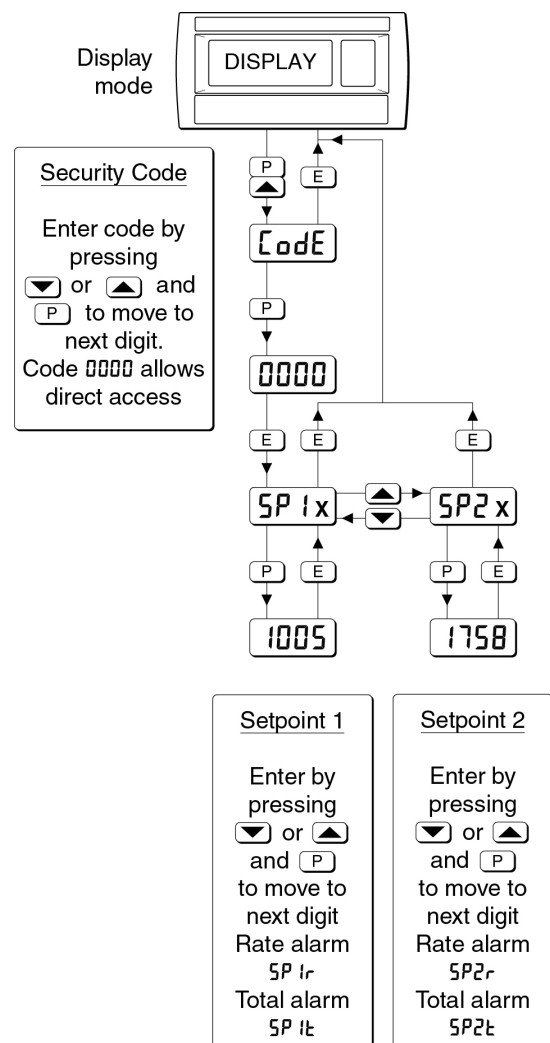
Display mode

DISPLAY

Security Code

Enter code by pressing ▼ or ▲ and P to move to next digit. Code 0000 allows direct access

P
▲
E
CodE
P
0000
E
E
E
SP1x
▲
▼
SP2x
P
E
P
E
1005
1758

Setpoint 1

Enter by pressing ▼ or ▲ and P to move to next digit
Rate alarm
SP1r
Total alarm
SP1t

Setpoint 2

Enter by pressing ▼ or ▲ and P to move to next digit
Rate alarm
SP2r
Total alarm
SP2t